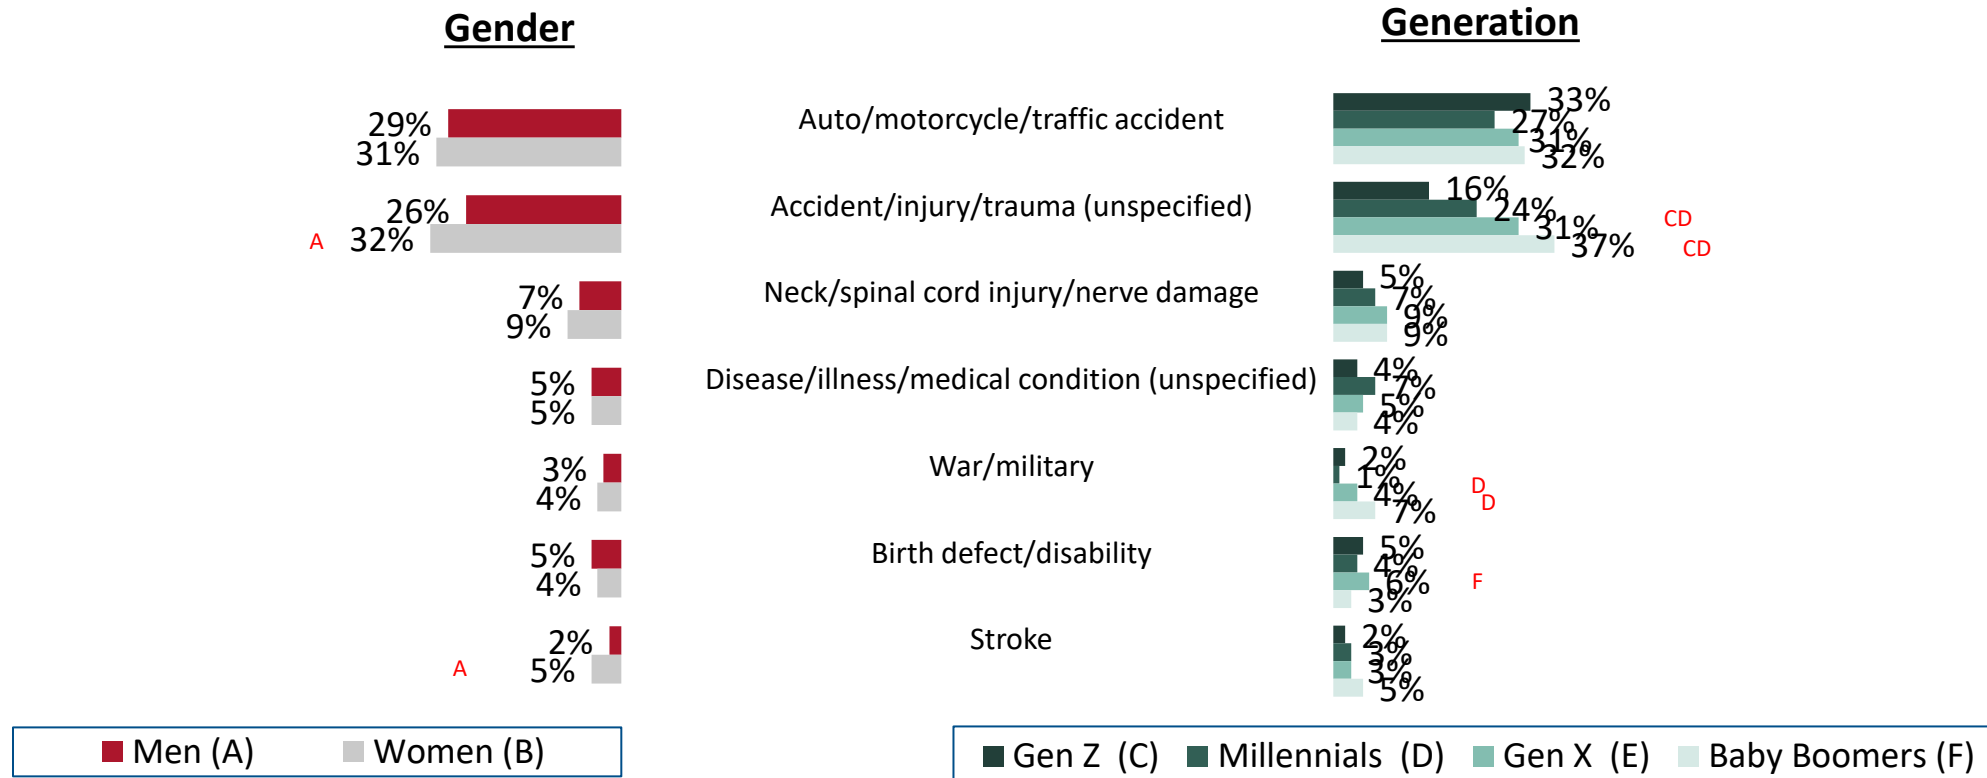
Gender

Generation

29%
31%

Auto/motorcycle/traffic accident

33%
27%
31%
32%

26%
A 32%

Accident/injury/trauma (unspecified)

16%
24%
31% CD
37% CD

7%
9%

Neck/spinal cord injury/nerve damage

5%
7%
9%
9%

5%
5%

Disease/illness/medical condition (unspecified)

4%
7%
5%
4%

3%
4%

War/military

2%
1%
4% D
7% D

5%
4%

Birth defect/disability

5%
4%
6% F
3%

2%
A 5%

Stroke

2%
3%
3%
5%

Men (A) Women (B)

Gen Z (C) Millennials (D) Gen X (E) Baby Boomers (F)